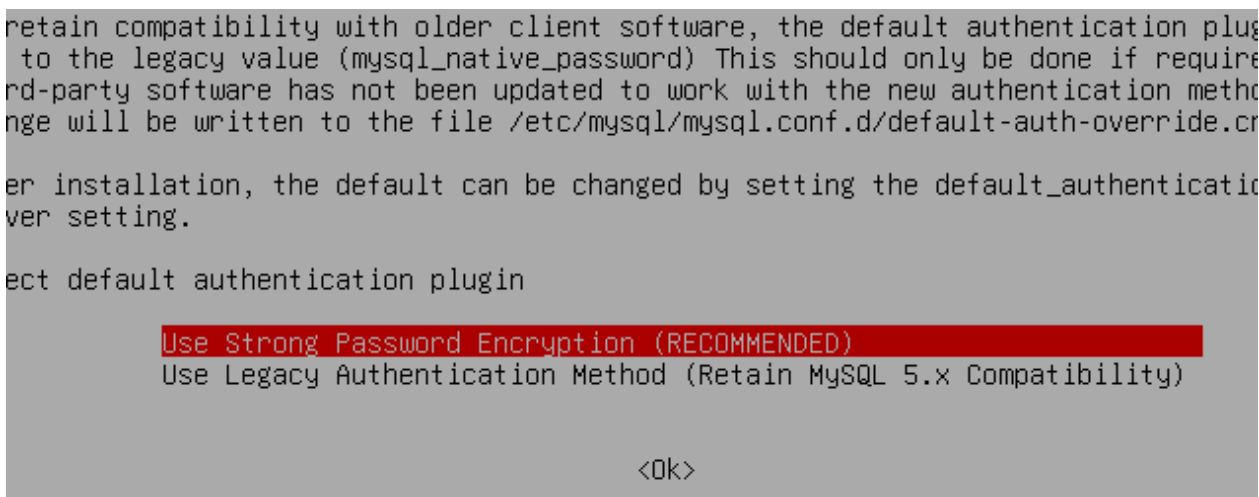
retain compatibility with older client software, the default authentication plug
 to the legacy value (mysql_native_password) This should only be done if require
rd-party software has not been updated to work with the new authentication metho
nge will be written to the file /etc/mysql/mysql.conf.d/default-auth-override.cn

er installation, the default can be changed by setting the default_authenticatio
ver setting.

ect default authentication plugin

Use Strong Password Encryption (RECOMMENDED)
Use Legacy Authentication Method (Retain MySQL 5.x Compatibility)

<Ok>